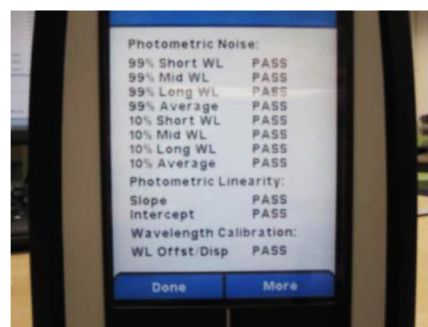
Photometric Noise:

| | |
|---|---|
| 99% Short WL | PASS |
| 99% Mid WL | PASS |
| 99% Long WL | PASS |
| 99% Average | PASS |
| 10% Short WL | PASS |
| 10% Mid WL | PASS |
| 10% Long WL | PASS |
| 10% Average | PASS |

Photometric Linearity:

| | |
|---|---|
| Slope | PASS |
| Intercept | PASS |

Wavelength Calibration:

| | |
|---|---|
| WL Offst/Disp | PASS |

Done

More